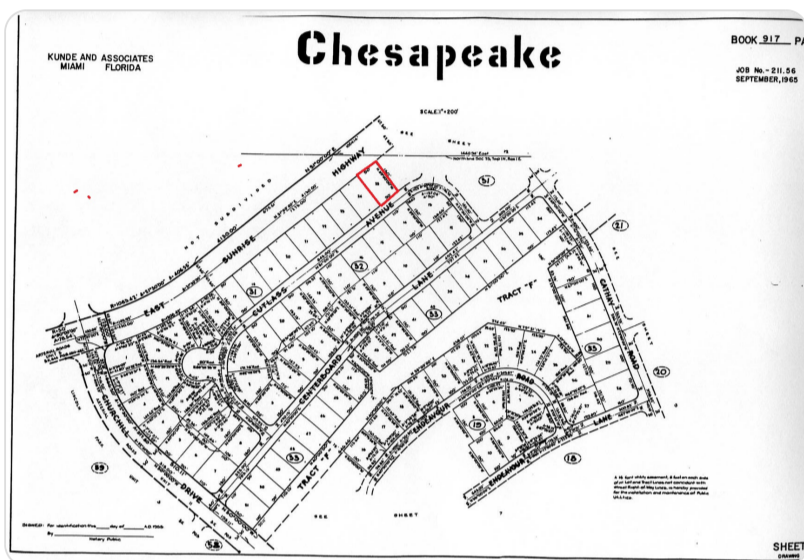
KUNDE AND ASSOCIATES
MIAMI FLORIDA

Chesapeake

BOOK 917 PA

JOB No.- 211.56
SEPTEMBER, 1965

SCALE 1"=200'

SEE SHEET

EAST SUNRISE HIGHWAY

CUTLASS AVENUE

LANE

TRACT "F"

CENTERBOARD

CHURCHILL

DRIVE

TRACT "F"

ROAD

LANE

CATHAY

31

32

33

34

35

30

31

19

18

35

SEE SHEET

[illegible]

Sworn to for identification this ____ day of ____ A.D. 1965
By ____________
Notary Public

SHEET